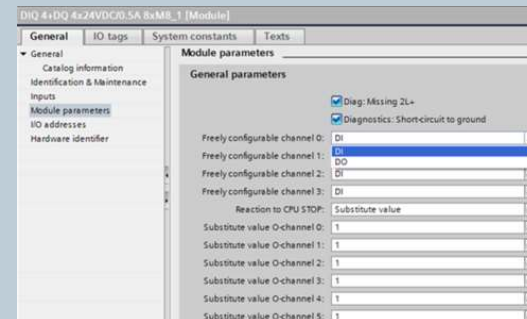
DIQ 4+DQ 4x24VDC/0.5A 8xM8_1 [Module]

General | IO tags | System constants | Texts

▾ General
Catalog information
Identification & Maintenance
Inputs
Module parameters
I/O addresses
Hardware identifier

Module parameters

General parameters

Diag: Missing 2L+
Diagnostics: Short-circuit to ground

Freely configurable channel 0: DI
DI
DO
Freely configurable channel 1:
Freely configurable channel 2: DI
Freely configurable channel 3: DI
Reaction to CPU STOP: Substitute value
Substitute value O-channel 0: 1
Substitute value O-channel 1: 1
Substitute value O-channel 2: 1
Substitute value O-channel 3: 1
Substitute value O-channel 4: 1
Substitute value O-channel 5: 1